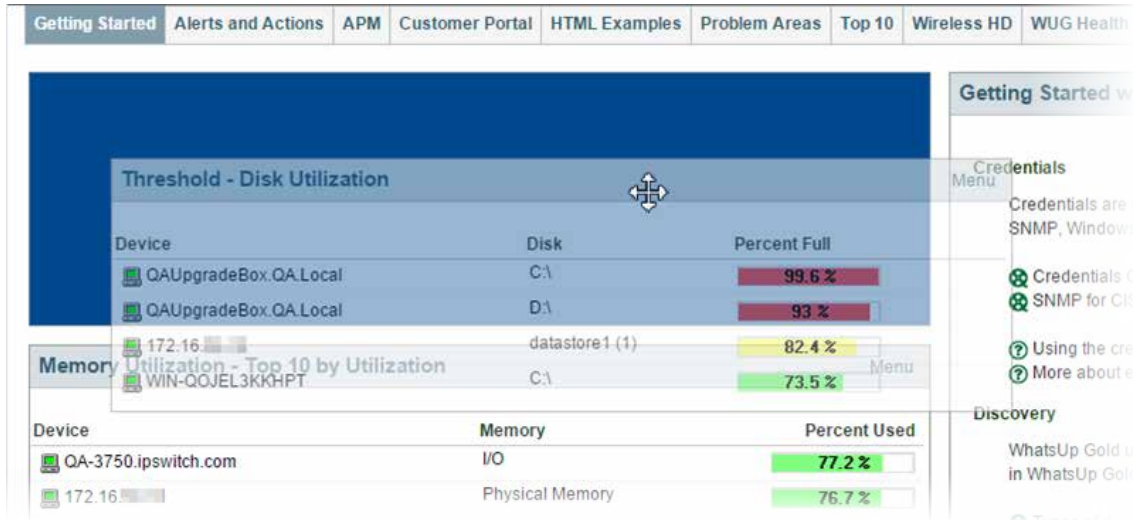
Getting Started | Alerts and Actions | APM | Customer Portal | HTML Examples | Problem Areas | Top 10 | Wireless HD | WUG Health

Threshold - Disk Utilization

Menu

| Device | Disk | Percent Full |
|---|---|---|
| QAUpgradeBox.QA.Local | C:\ | 99.6 % |
| QAUpgradeBox.QA.Local | D:\ | 93 % |
| 172.16.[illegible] | datastore1 (1) | 82.4 % |
| WIN-QOJEL3KKHPT | C:\ | 73.5 % |

Memory Utilization - Top 10 by Utilization

Menu

| Device | Memory | Percent Used |
|---|---|---|
| QA-3750.ipswitch.com | I/O | 77.2 % |
| 172.16.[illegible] | Physical Memory | 76.7 % |

Getting Started w

Credentials

Credentials are
SNMP, Window

Credentials
SNMP for Ci

Using the cre
More about

Discovery

WhatsUp Gold
in WhatsUp Gol